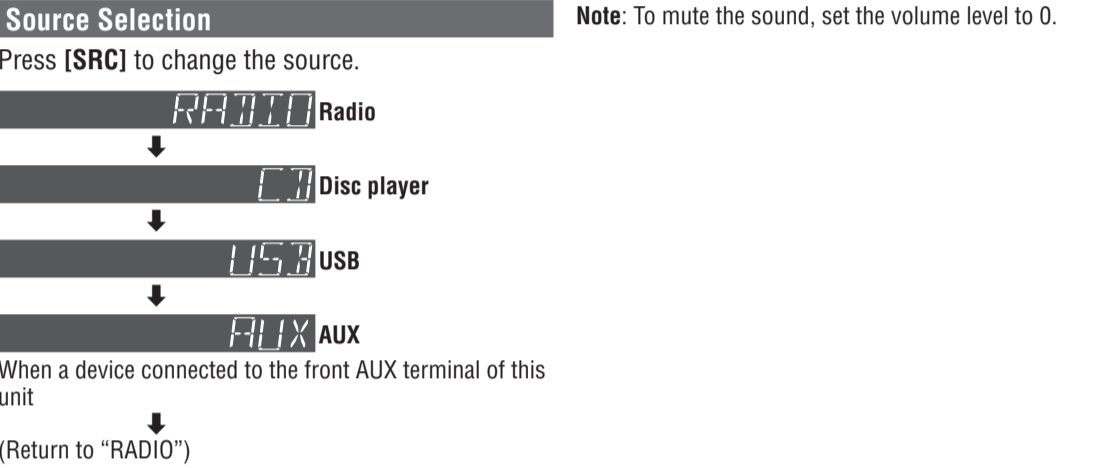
Source Selection

Press [SRC] to change the source.

RADIO Radio
⬇
CD Disc player
⬇
USB USB
⬇
AUX AUX

When a device connected to the front AUX terminal of this unit
⬇
(Return to “RADIO”)

Note: To mute the sound, set the volume level to 0.